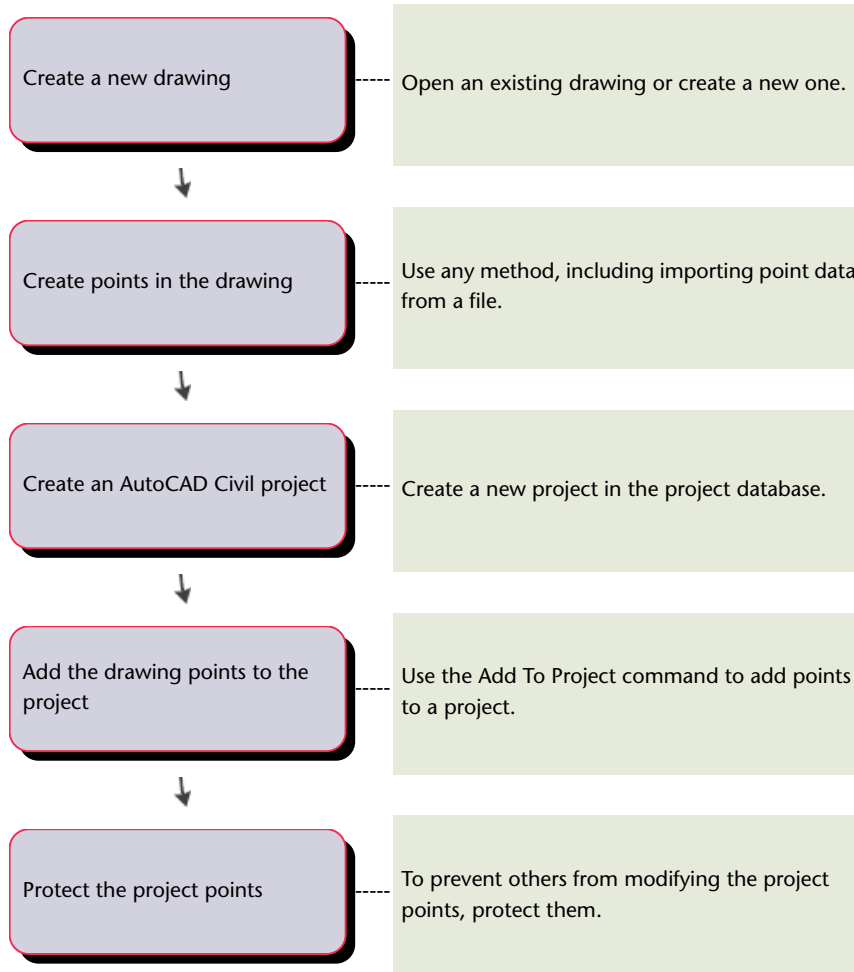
Create a new drawing

Open an existing drawing or create a new one.

Create points in the drawing

Use any method, including importing point data from a file.

Create an AutoCAD Civil project

Create a new project in the project database.

Add the drawing points to the project

Use the Add To Project command to add points to a project.

Protect the project points

To prevent others from modifying the project points, protect them.